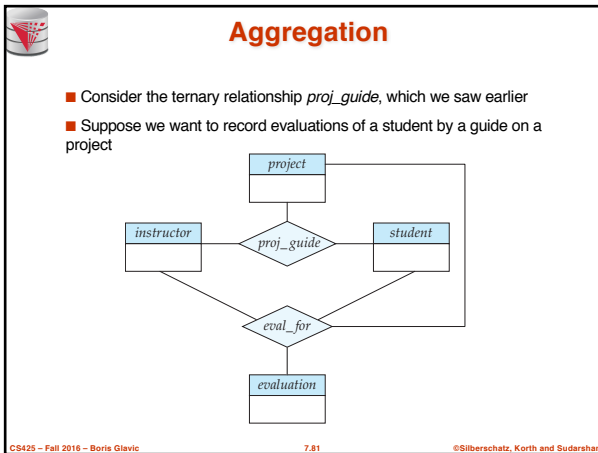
Aggregation

Consider the ternary relationship *proj_guide*, which we saw earlier

Suppose we want to record evaluations of a student by a guide on a project

project

instructor

proj_guide

student

eval_for

evaluation

CS425 – Fall 2016 – Boris Glavic

7.81

©Silberschatz, Korth and Sudarshan